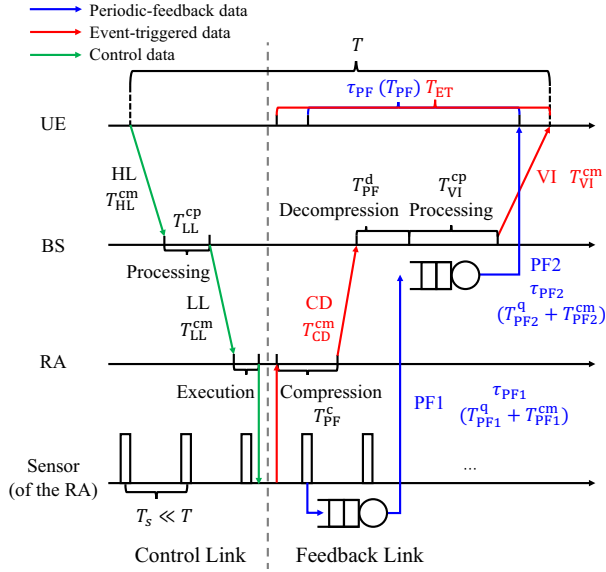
Periodic-feedback data
Event-triggered data
Control data

$T$

$\tau_{\text{PF}}$ ($T_{\text{PF}}$) $T_{\text{ET}}$

UE

HL
$T_{\text{HL}}^{\text{cm}}$

$T_{\text{LL}}^{\text{cp}}$

BS

Processing

LL
$T_{\text{LL}}^{\text{cm}}$

RA

Execution

$T_{\text{PF}}^{\text{d}}$
Decompression

$T_{\text{VI}}^{\text{cp}}$
Processing

VI $T_{\text{VI}}^{\text{cm}}$

PF2
$\tau_{\text{PF2}}$
$(T_{\text{PF2}}^{\text{q}} + T_{\text{PF2}}^{\text{cm}})$

CD
$T_{\text{CD}}^{\text{cm}}$

Compression
$T_{\text{PF}}^{\text{c}}$

PF1

$\tau_{\text{PF1}}$
$(T_{\text{PF1}}^{\text{q}} + T_{\text{PF1}}^{\text{cm}})$

Sensor
(of the RA)

...

$T_s \ll T$

Control Link

Feedback Link